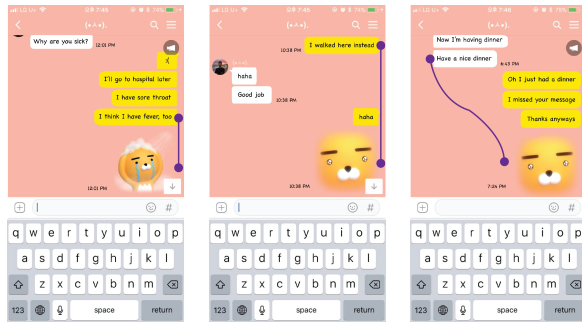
LG U+ 7:46 74%

(•ᴥ•).

Why are you sick?

12:01 PM

ㅋ

I'll go to hospital later

I have sore throat

I think I have fever, too

10:01 PM

q w e r t y u i o p
a s d f g h j k l
z x c v b n m
123 space return

LG U+ 7:46 74%

(•ᴥ•).

10:28 PM

I walked here instead

haha

Good job

10:28 PM

haha

10:28 PM

q w e r t y u i o p
a s d f g h j k l
z x c v b n m
123 space return

LG U+ 7:46

(•ᴥ•).

Now I'm having dinner

Have a nice dinner

6:43 PM

Oh I just had a dinner

I missed your message

Thanks anyways

7:06 PM

q w e r t y u i o p
a s d f g h j k l
z x c v b n m
123 space return